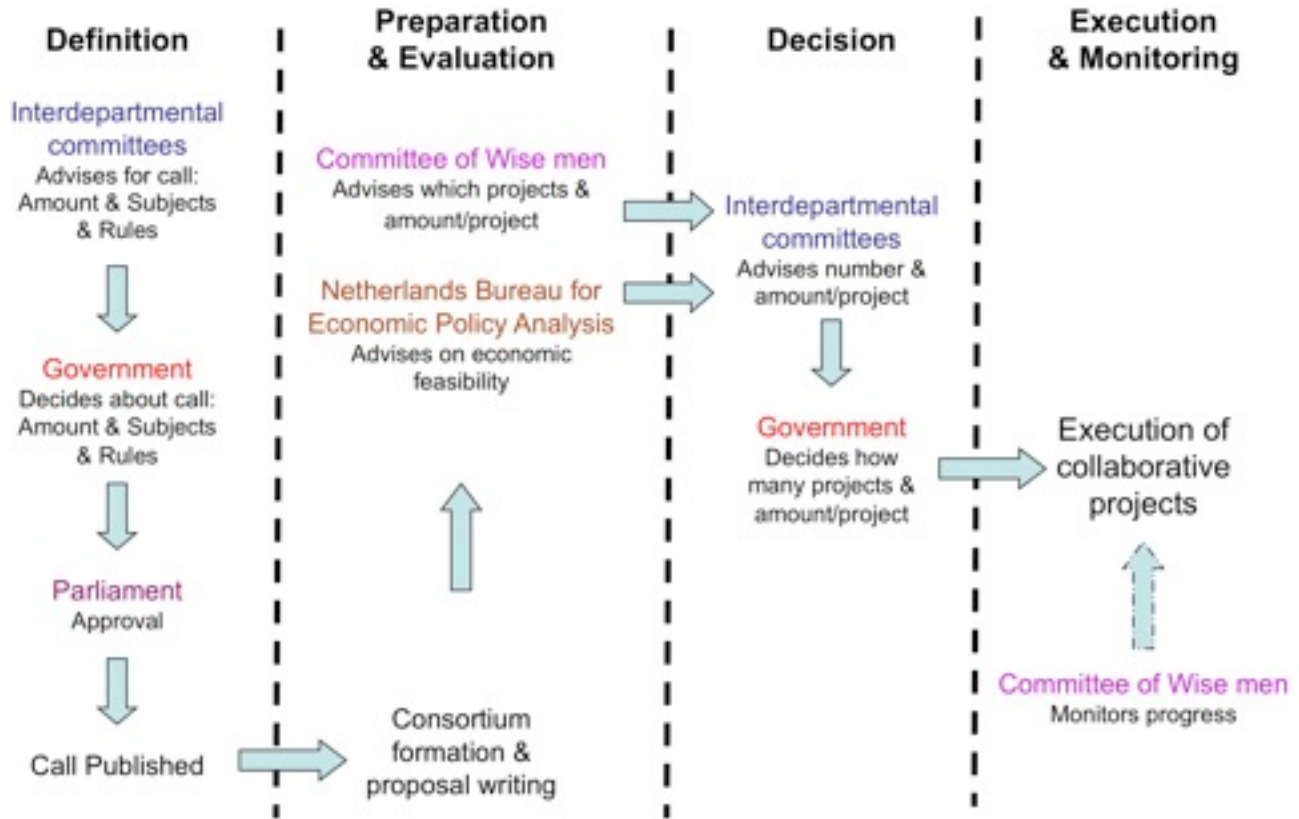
Definition

Interdepartmental committees
Advises for call: Amount & Subjects & Rules

Government
Decides about call: Amount & Subjects & Rules

Parliament
Approval

Call Published

Preparation & Evaluation

Committee of Wise men
Advises which projects & amount/project

Netherlands Bureau for Economic Policy Analysis
Advises on economic feasibility

Consortium formation & proposal writing

Decision

Interdepartmental committees
Advises number & amount/project

Government
Decides how many projects & amount/project

Execution & Monitoring

Execution of collaborative projects

Committee of Wise men
Monitors progress